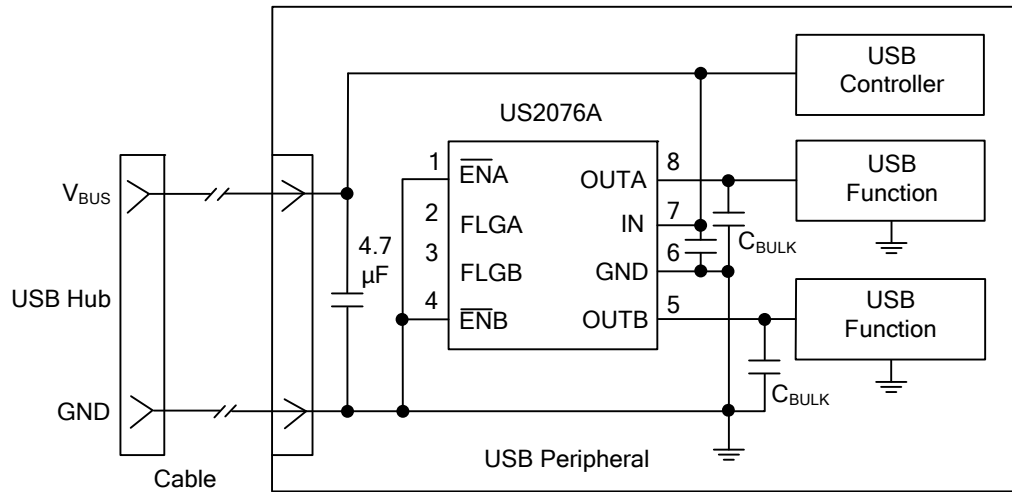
USB Controller

US2076A

$V_{BUS}$

USB Hub

GND

Cable

4.7 µF

1 $\overline{ENA}$
2 FLGA
3 FLGB
4 $\overline{ENB}$

OUTA 8
IN 7
GND 6
OUTB 5

$C_{BULK}$

USB Function

USB Function

$C_{BULK}$

USB Peripheral